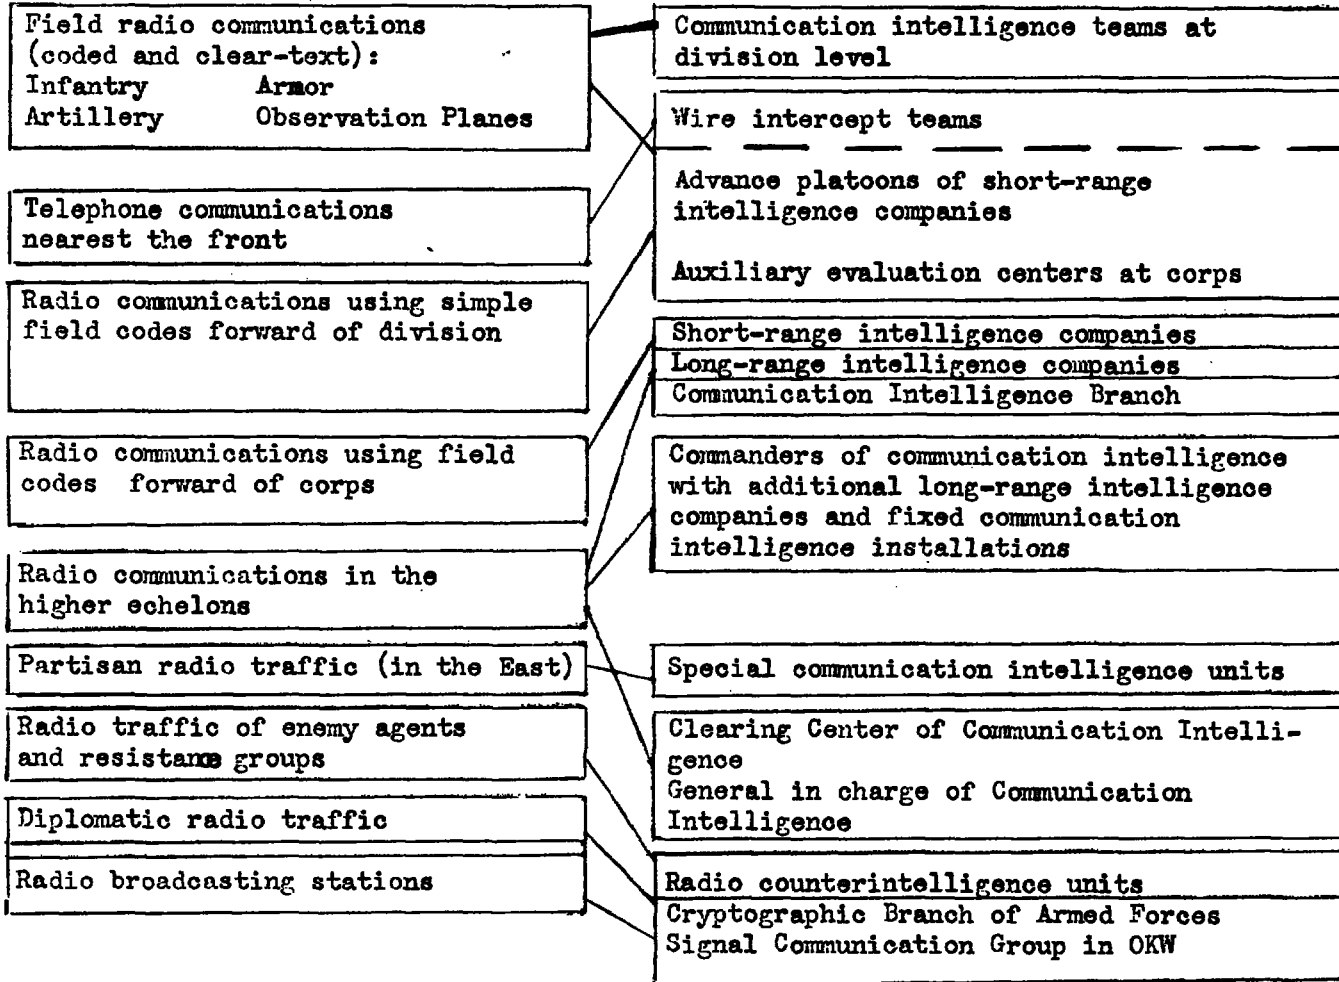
Field radio communications (coded and clear-text):
Infantry Armor
Artillery Observation Planes

Telephone communications nearest the front

Radio communications using simple field codes forward of division

Radio communications using field codes forward of corps

Radio communications in the higher echelons

Partisan radio traffic (in the East)

Radio traffic of enemy agents and resistance groups

Diplomatic radio traffic

Radio broadcasting stations

Communication intelligence teams at division level

Wire intercept teams

Advance platoons of short-range intelligence companies

Auxiliary evaluation centers at corps

Short-range intelligence companies

Long-range intelligence companies

Communication Intelligence Branch

Commanders of communication intelligence with additional long-range intelligence companies and fixed communication intelligence installations

Special communication intelligence units

Clearing Center of Communication Intelligence
General in charge of Communication Intelligence

Radio counterintelligence units

Cryptographic Branch of Armed Forces Signal Communication Group in OKW